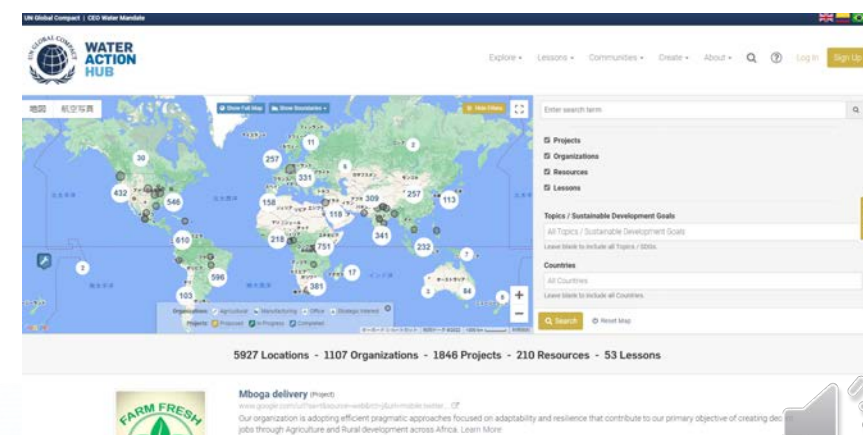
UN Global Compact | CEO Water Mandate

WATER ACTION HUB

Explore ▾ Lessons ▾ Communities ▾ Create ▾ About ▾ Log In Sign Up

地図 航空写真

Show Full Map Show Boundaries ▾ Hide Filters

30 257 11 2 432 546 331 158 118 309 257 113 218 751 341 610 232 7 596 17 2 381 103 84 3 5

Organizations: Agricultural Manufacturing Office Strategic Interest
Projects: Proposed In Progress Completed

Enter search term

Projects
Organizations
Resources
Lessons

Topics / Sustainable Development Goals
All Topics / Sustainable Development Goals
Leave blank to include all Topics / SDGs.

Countries
All Countries
Leave blank to include all Countries.

Search Reset Map

5927 Locations - 1107 Organizations - 1846 Projects - 210 Resources - 53 Lessons

FARM FRESH

Mboga delivery (Project)
www.google.com/url?sa=t&source=web&rct=j&url=mobile.twitter...
Our organization is adopting efficient pragmatic approaches focused on adaptability and resilience that contribute to our primary objective of creating dec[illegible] jobs through Agriculture and Rural development across Africa. Learn More